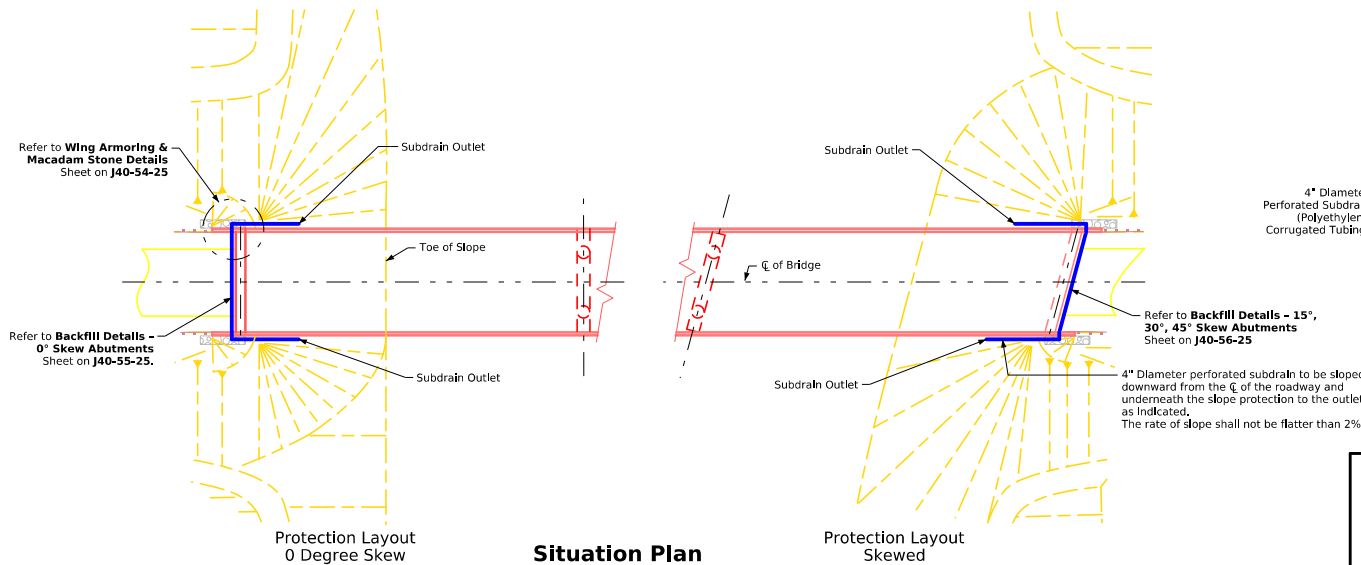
Refer to **Wing Armoring & Macadam Stone Details** Sheet on **J40-54-25**

Subdrain Outlet

Toe of Slope

Refer to **Backfill Details – 0° Skew Abutments** Sheet on **J40-55-25.**

Subdrain Outlet

℄ of Bridge

Subdrain Outlet

4" Diamete
Perforated Subdra
(Polyethyler
Corrugated Tubin

Refer to **Backfill Details – 15°, 30°, 45° Skew Abutments** Sheet on **J40-56-25**

Subdrain Outlet

4" Diameter perforated subdrain to be slopec downward from the ℄ of the roadway and underneath the slope protection to the outlet as indicated.
The rate of slope shall not be flatter than 2%

Protection Layout
0 Degree Skew

**Situation Plan**

Protection Layout
Skewed